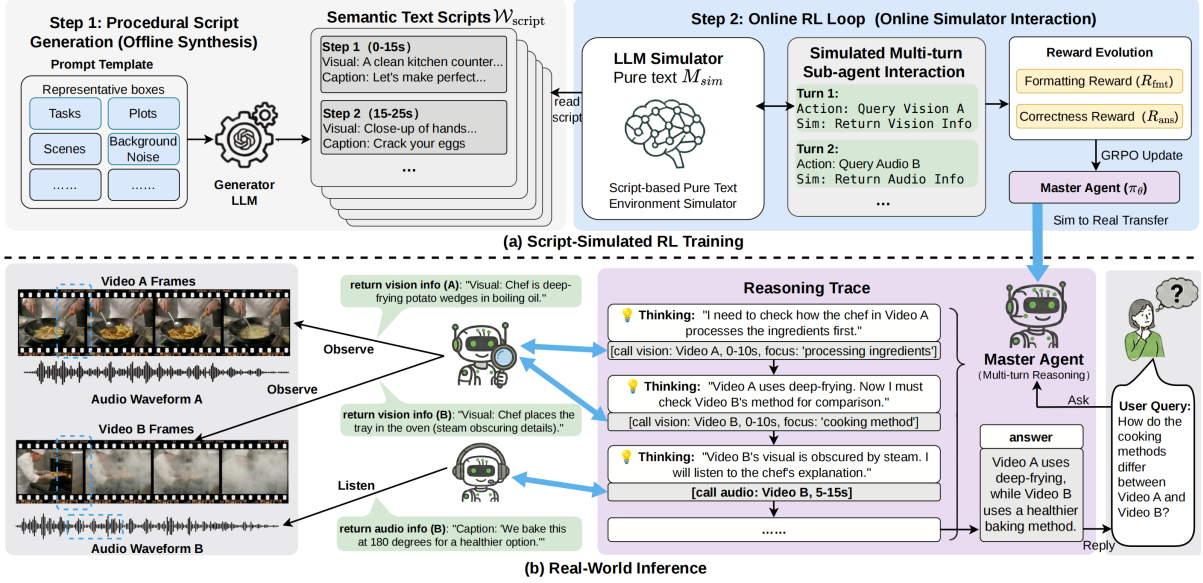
Step 1: Procedural Script Generation (Offline Synthesis)

Prompt Template

Representative boxes

Tasks

Plots

Scenes

Background Noise

......

......

Generator LLM

Semantic Text Scripts $\mathcal{W}_{\text{script}}$

Step 1 (0-15s)
Visual: A clean kitchen counter...
Caption: Let's make perfect...

Step 2 (15-25s)
Visual: Close-up of hands...
Caption: Crack your eggs

...

read script

Step 2: Online RL Loop (Online Simulator Interaction)

LLM Simulator
Pure text $M_{sim}$

Script-based Pure Text Environment Simulator

Simulated Multi-turn Sub-agent Interaction

Turn 1:
Action: Query Vision A
Sim: Return Vision Info

Turn 2:
Action: Query Audio B
Sim: Return Audio Info

...

Reward Evolution

Formatting Reward ($R_{\text{fmt}}$)

Correctness Reward ($R_{\text{ans}}$)

GRPO Update

Master Agent ($\pi_\theta$)

Sim to Real Transfer

(a) Script-Simulated RL Training

Video A Frames

Observe

Observe

Audio Waveform A

Video B Frames

Listen

Audio Waveform B

return vision info (A): "Visual: Chef is deep-frying potato wedges in boiling oil."

return vision info (B): "Visual: Chef places the tray in the oven (steam obscuring details)."

return audio info (B): "Caption: 'We bake this at 180 degrees for a healthier option.'"

Reasoning Trace

Thinking: "I need to check how the chef in Video A processes the ingredients first."

[call vision: Video A, 0-10s, focus: 'processing ingredients']

Thinking: "Video A uses deep-frying. Now I must check Video B's method for comparison."

[call vision: Video B, 0-10s, focus: 'cooking method']

Thinking: "Video B's visual is obscured by steam. I will listen to the chef's explanation."

[call audio: Video B, 5-15s]

......

Master Agent
(Multi-turn Reasoning)

answer

Video A uses deep-frying, while Video B uses a healthier baking method.

Ask

Reply

User Query:
How do the cooking methods differ between Video A and Video B?

(b) Real-World Inference